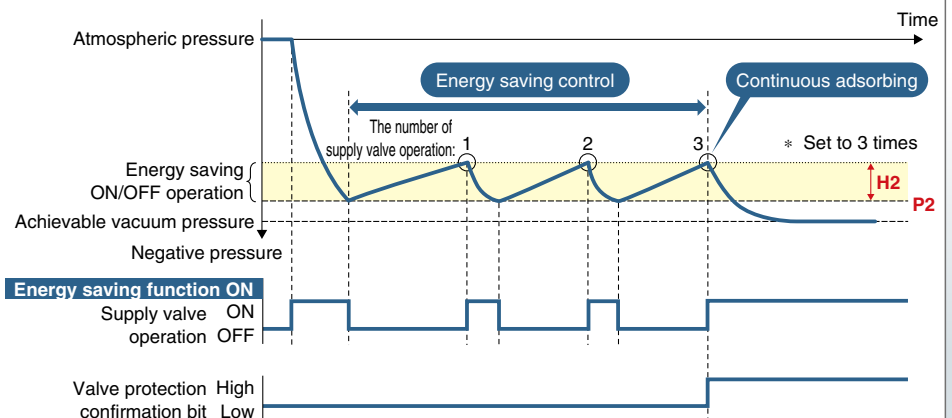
Time

Atmospheric pressure

Energy saving control

Continuous adsorbing

The number of supply valve operation: 1 2 3

∗ Set to 3 times

Energy saving ON/OFF operation

H2

P2

Achievable vacuum pressure

Negative pressure

Energy saving function ON

Supply valve operation ON OFF

Valve protection confirmation bit High Low